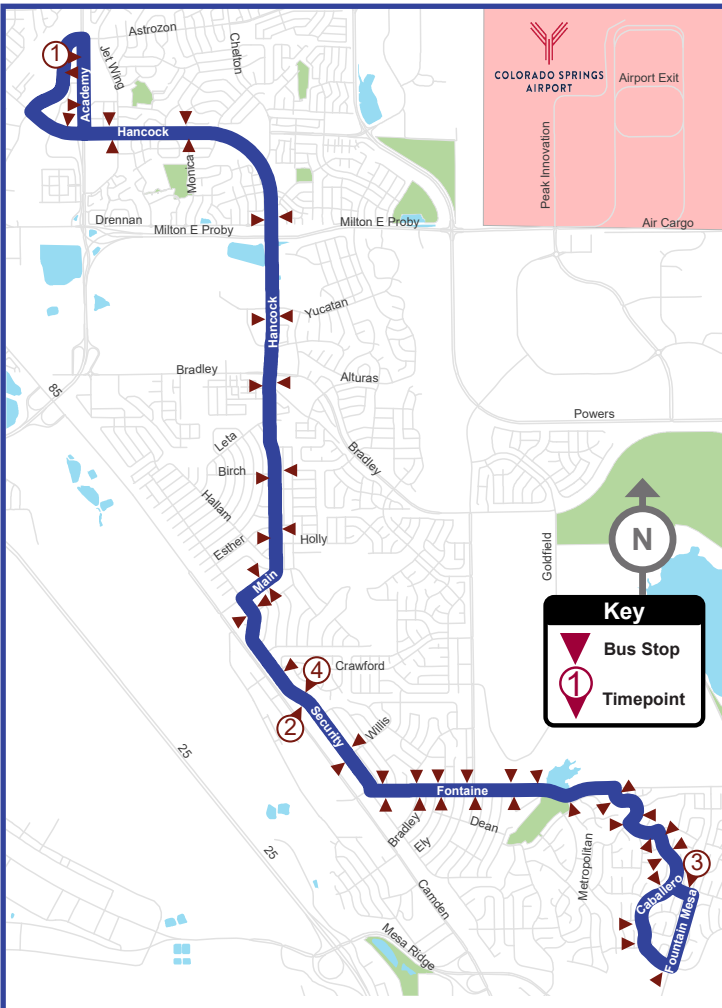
1
Astrozon
Chelton
Academy
Jet Wing
Hancock
Monica
COLORADO SPRINGS AIRPORT
Airport Exit
Peak Innovation
Drennan
Milton E Proby
Milton E Proby
Air Cargo
Yucatan
Hancock
Bradley
Alturas
85
Powers
Leta
Bradley
Birch
Hallam
Esther
Holly
Goldfield
N
Main
Key
Bus Stop
1
Timepoint
4
Crawford
2
Security
Willis
25
Fontaine
Bradley
Ely
Dean
Metropolitan
3
25
Camden
Caballero
Fountain Mesa
Mesa Ridge